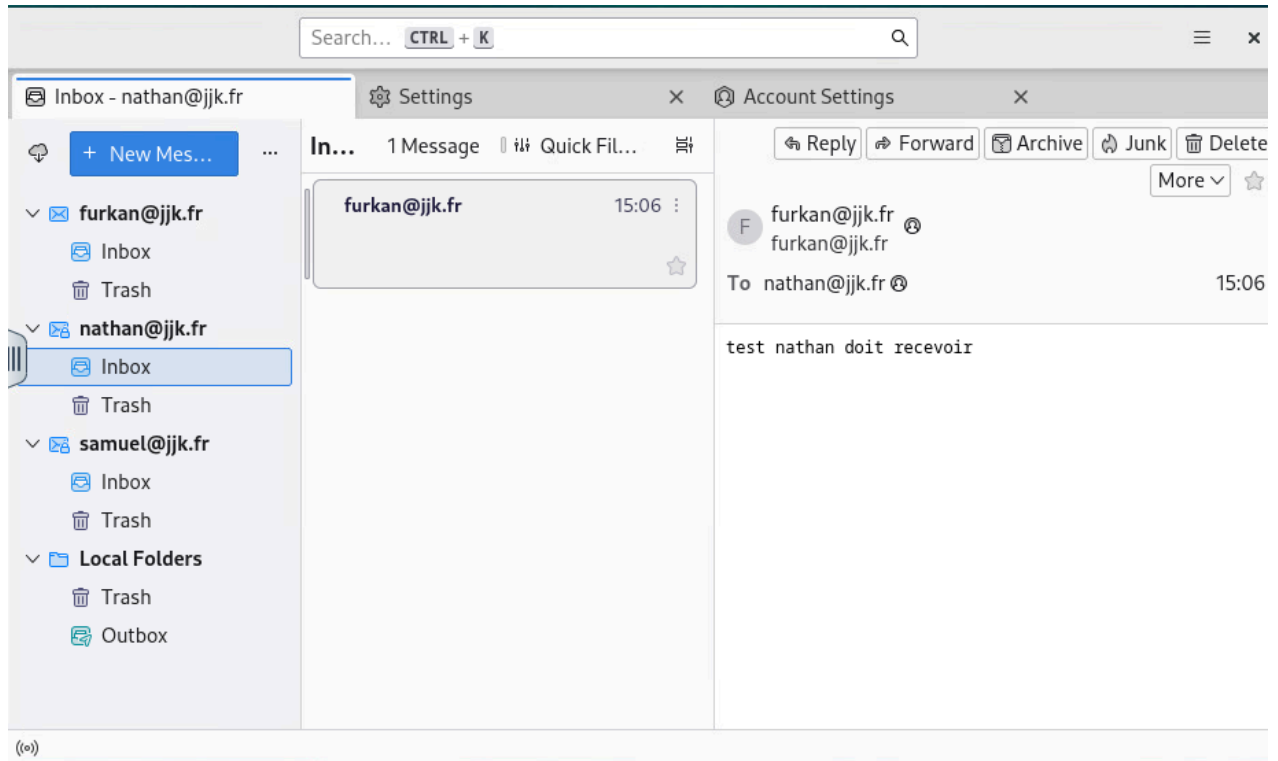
Search... CTRL + K

Inbox - nathan@jjk.fr
Settings
Account Settings

New Mes...
...

furkan@jjk.fr
Inbox
Trash
nathan@jjk.fr
Inbox
Trash
samuel@jjk.fr
Inbox
Trash
Local Folders
Trash
Outbox

In...
1 Message
Quick Fil...

furkan@jjk.fr
15:06

Reply
Forward
Archive
Junk
Delete
More

F
furkan@jjk.fr
furkan@jjk.fr

To nathan@jjk.fr
15:06

test nathan doit recevoir